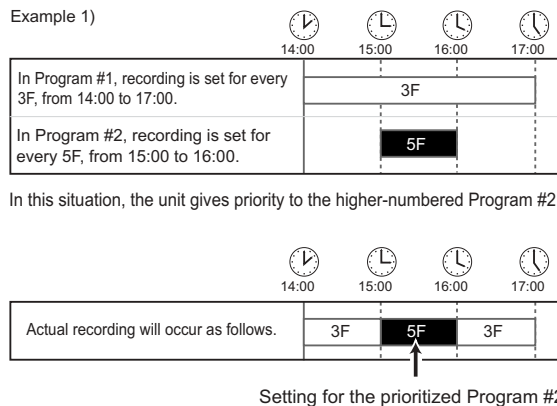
Example 1)

14:00 15:00 16:00 17:00

In Program #1, recording is set for every 3F, from 14:00 to 17:00.

3F

In Program #2, recording is set for every 5F, from 15:00 to 16:00.

5F

In this situation, the unit gives priority to the higher-numbered Program #2

14:00 15:00 16:00 17:00

Actual recording will occur as follows.

3F 5F 3F

Setting for the prioritized Program #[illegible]